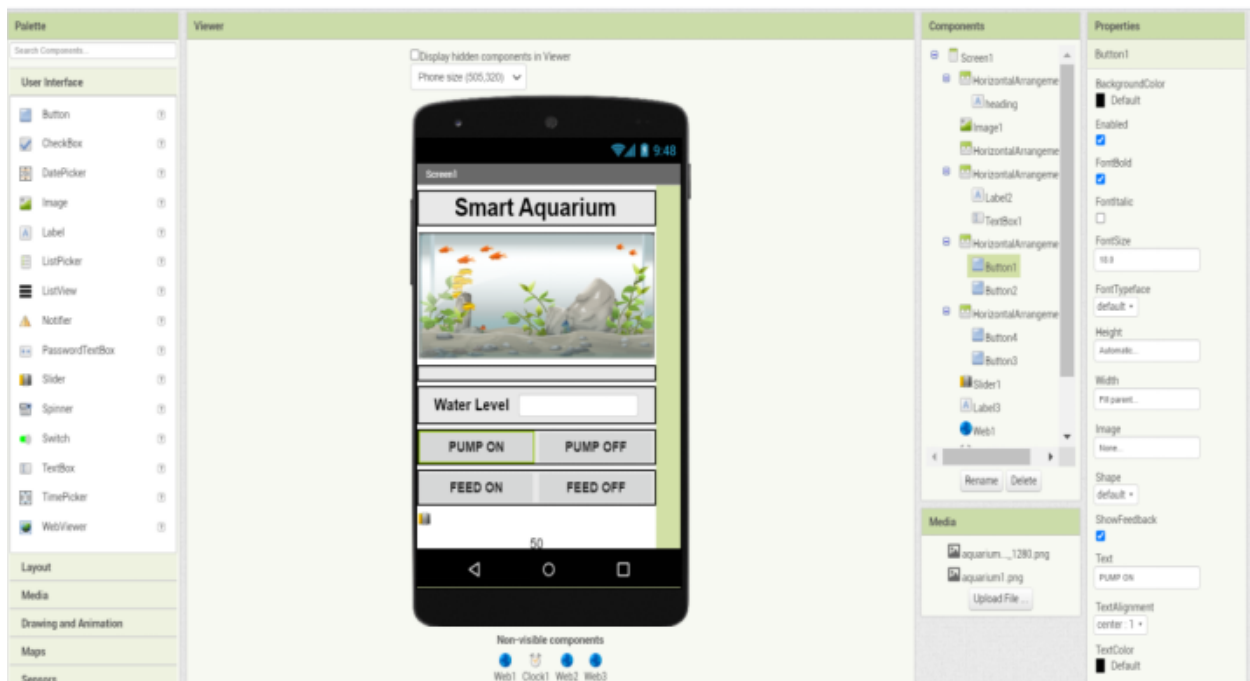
Palette

Search Components...

User Interface

Button
CheckBox
DatePicker
Image
Label
ListPicker
ListView
Notifier
PasswordTextBox
Slider
Spinner
Switch
TextBox
TimePicker
WebViewer

Layout
Media
Drawing and Animation
Maps
Sensors

Viewer

Display hidden components in Viewer

Phone size (505,320)

9:48

Screen1

Smart Aquarium

Water Level

PUMP ON
PUMP OFF
FEED ON
FEED OFF

50

Non-visible components

Web1 Clock1 Web2 Web3

Components

Screen1
HorizontalArrangeme
heading
Image1
HorizontalArrangeme
HorizontalArrangeme
Label2
TextBox1
HorizontalArrangeme
Button1
Button2
HorizontalArrangeme
Button4
Button3
Slider1
Label3
Web1

Rename Delete

Media

aquarium..._1280.png
aquarium1.png

Upload File ...

Properties

Button1

BackgroundColor
Default
Enabled
FontBold
FontItalic
FontSize
14.0
FontTypeface
default
Height
Automatic...
Width
Fill parent...
Image
None...
Shape
default
ShowFeedback
Text
PUMP ON
TextAlignment
center : 1
TextColor
Default